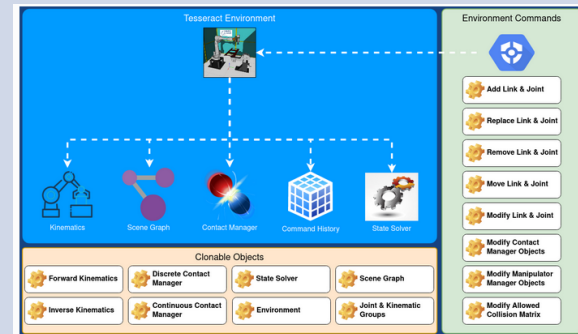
Tesseract Environment

Kinematics

Scene Graph

Contact Manager

Command History

State Solver

Environment Commands

Add Link & Joint

Replace Link & Joint

Remove Link & Joint

Move Link & Joint

Modify Link & Joint

Modify Contact Manager Objects

Modify Manipulator Manager Objects

Modify Allowed Collision Matrix

Clonable Objects

Forward Kinematics

Discrete Contact Manager

State Solver

Scene Graph

Inverse Kinematics

Continuous Contact Manager

Environment

Joint & Kinematic Groups